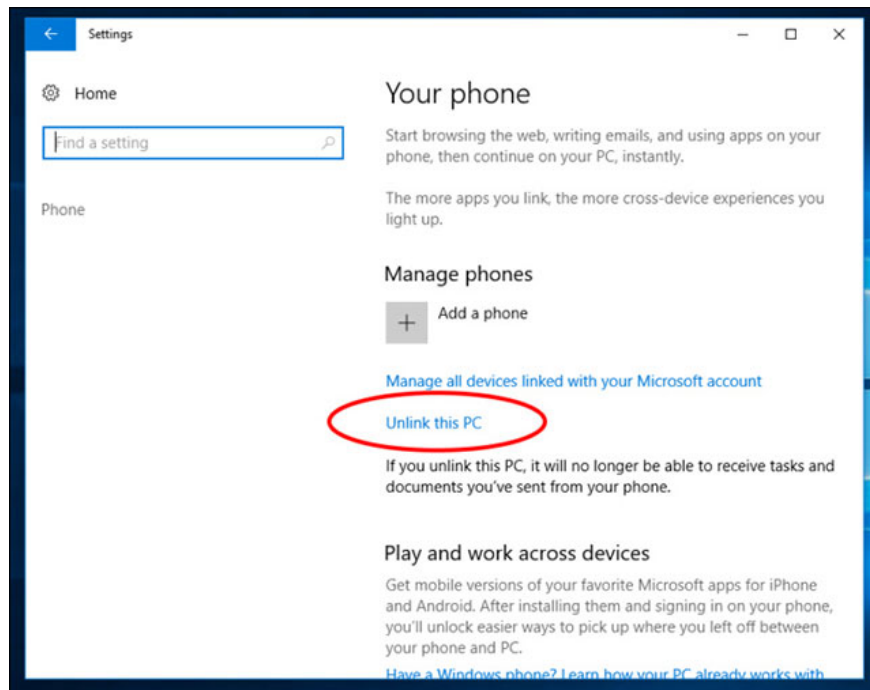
Settings

Home

Find a setting

Phone

Your phone

Start browsing the web, writing emails, and using apps on your phone, then continue on your PC, instantly.

The more apps you link, the more cross-device experiences you light up.

Manage phones

Add a phone

Manage all devices linked with your Microsoft account

Unlink this PC

If you unlink this PC, it will no longer be able to receive tasks and documents you've sent from your phone.

Play and work across devices

Get mobile versions of your favorite Microsoft apps for iPhone and Android. After installing them and signing in on your phone, you'll unlock easier ways to pick up where you left off between your phone and PC.

Have a Windows phone? Learn how your PC already works with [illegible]